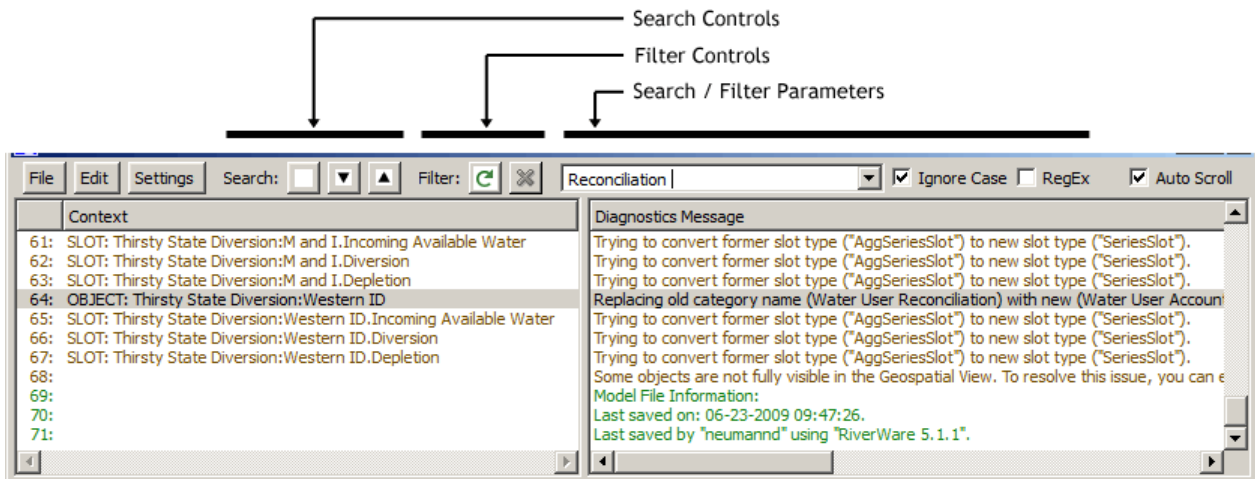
Search Controls
Filter Controls
Search / Filter Parameters

File Edit Settings Search: Filter: Reconciliation Ignore Case RegEx Auto Scroll

| | Context | Diagnostics Message |
|---|---|---|
| 61: | SLOT: Thirsty State Diversion:M and I.Incoming Available Water | Trying to convert former slot type ("AggSeriesSlot") to new slot type ("SeriesSlot"). |
| 62: | SLOT: Thirsty State Diversion:M and I.Diversion | Trying to convert former slot type ("AggSeriesSlot") to new slot type ("SeriesSlot"). |
| 63: | SLOT: Thirsty State Diversion:M and I.Depletion | Trying to convert former slot type ("AggSeriesSlot") to new slot type ("SeriesSlot"). |
| 64: | OBJECT: Thirsty State Diversion:Western ID | Replacing old category name (Water User Reconciliation) with new (Water User Accoun |
| 65: | SLOT: Thirsty State Diversion:Western ID.Incoming Available Water | Trying to convert former slot type ("AggSeriesSlot") to new slot type ("SeriesSlot"). |
| 66: | SLOT: Thirsty State Diversion:Western ID.Diversion | Trying to convert former slot type ("AggSeriesSlot") to new slot type ("SeriesSlot"). |
| 67: | SLOT: Thirsty State Diversion:Western ID.Depletion | Trying to convert former slot type ("AggSeriesSlot") to new slot type ("SeriesSlot"). |
| 68: | | Some objects are not fully visible in the Geospatial View. To resolve this issue, you can e |
| 69: | | Model File Information: |
| 70: | | Last saved on: 06-23-2009 09:47:26. |
| 71: | | Last saved by "neumannd" using "RiverWare 5.1.1". |